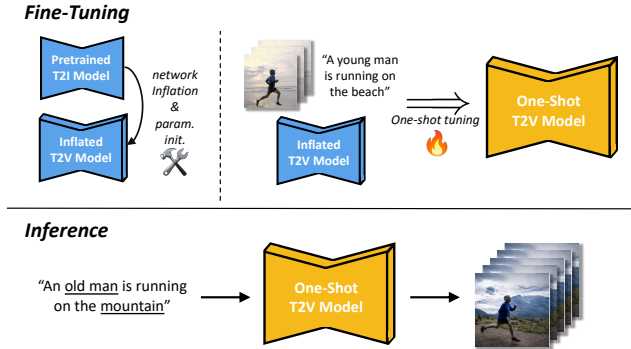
Fine-Tuning

Pretrained T2I Model

network Inflation & param. init.

Inflated T2V Model

"A young man is running on the beach"

Inflated T2V Model

One-shot tuning

One-Shot T2V Model

Inference

"An old man is running on the mountain"

One-Shot T2V Model